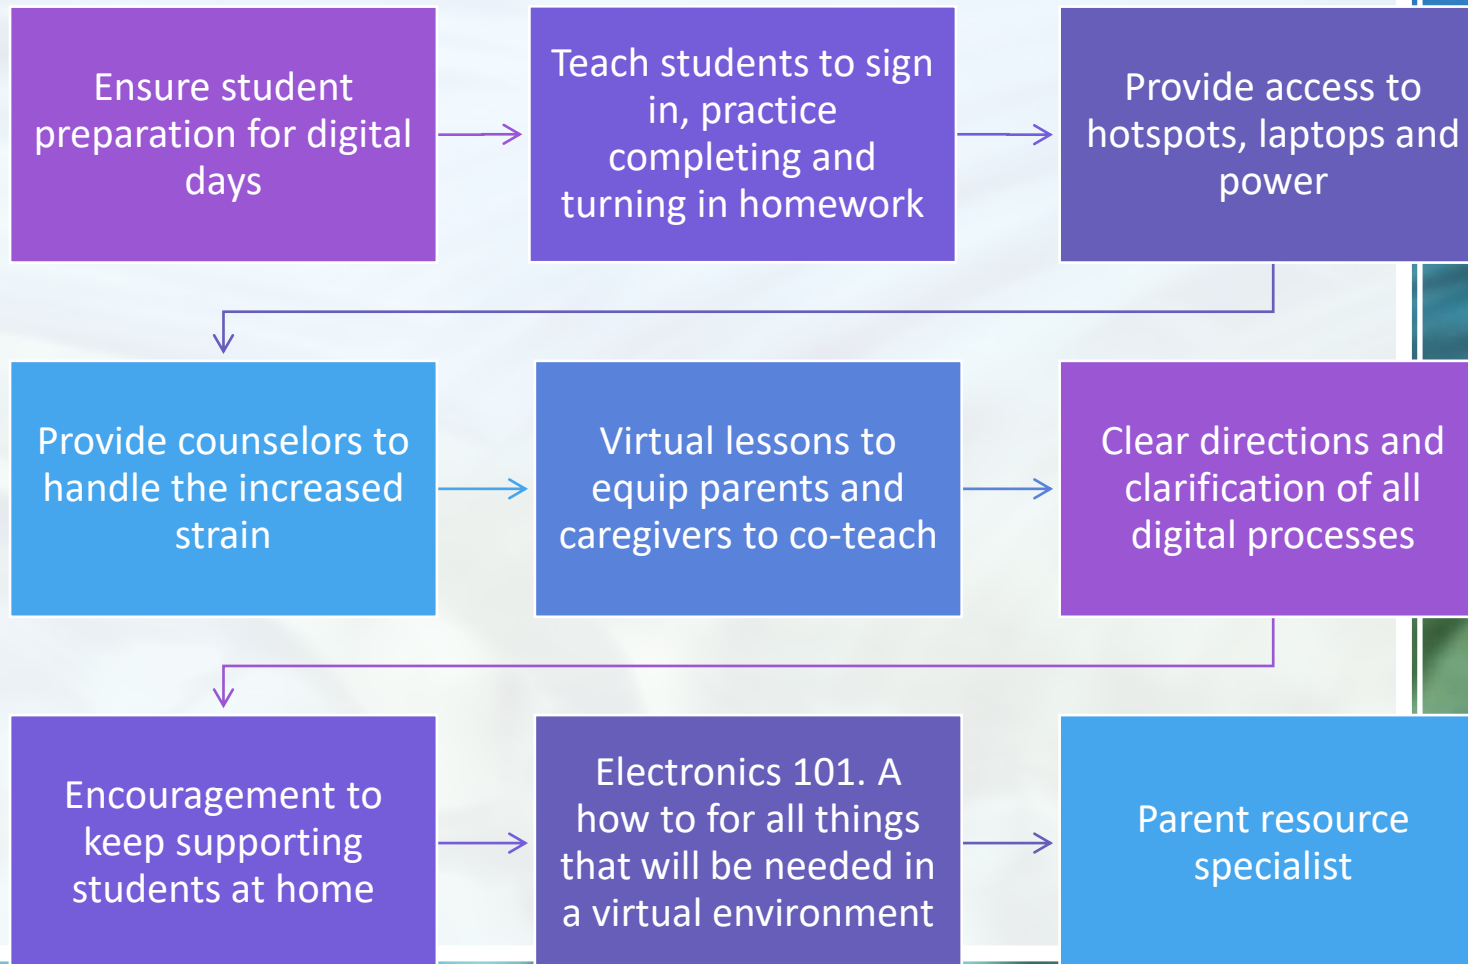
Ensure student preparation for digital days

Teach students to sign in, practice completing and turning in homework

Provide access to hotspots, laptops and power

Provide counselors to handle the increased strain

Virtual lessons to equip parents and caregivers to co-teach

Clear directions and clarification of all digital processes

Encouragement to keep supporting students at home

Electronics 101. A how to for all things that will be needed in a virtual environment

Parent resource specialist